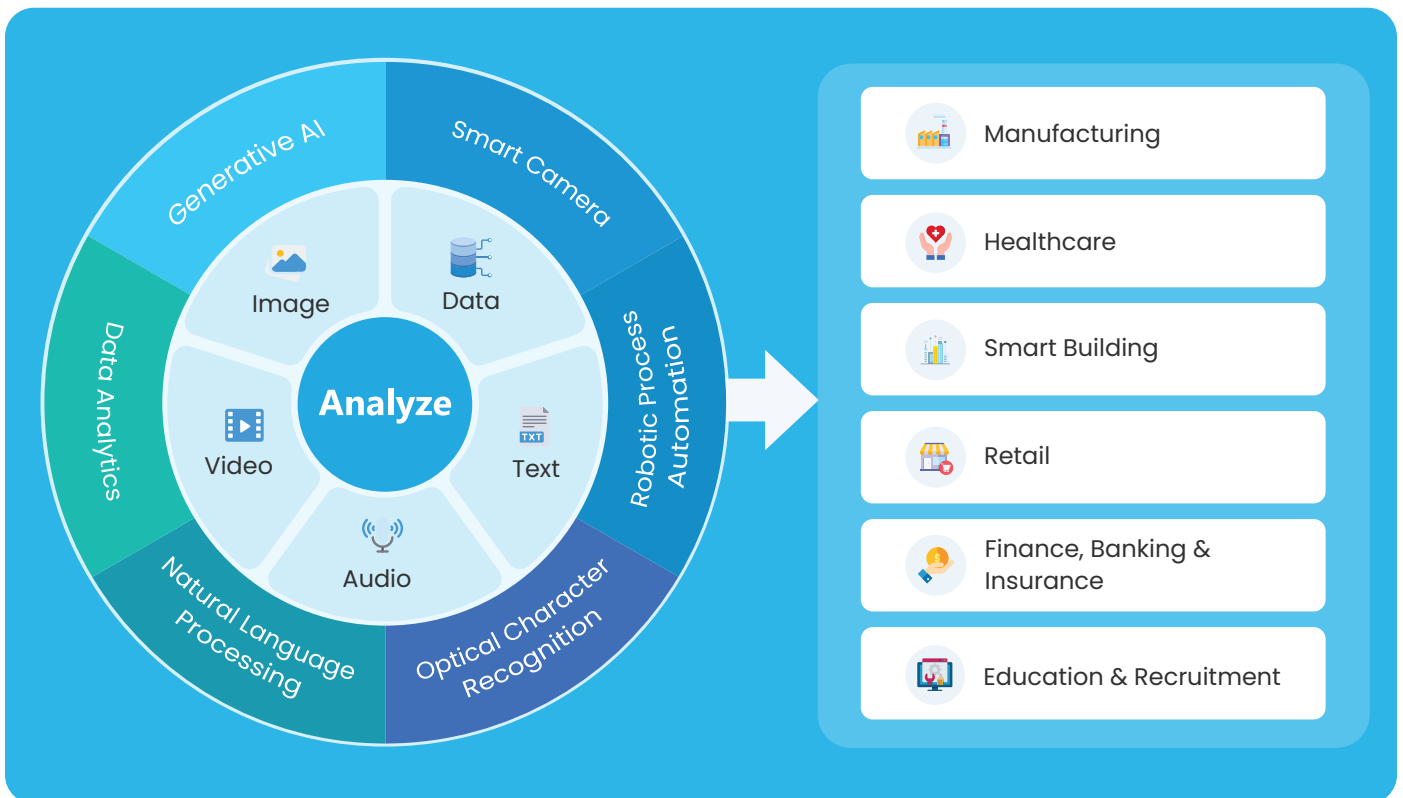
Generative AI
Smart Camera
Robotic Process Automation
Optical Character Recognition
Natural Language Processing
Data Analytics

Image
Data
Text
Audio
Video

Analyze

Manufacturing
Healthcare
Smart Building
Retail
Finance, Banking & Insurance
Education & Recruitment